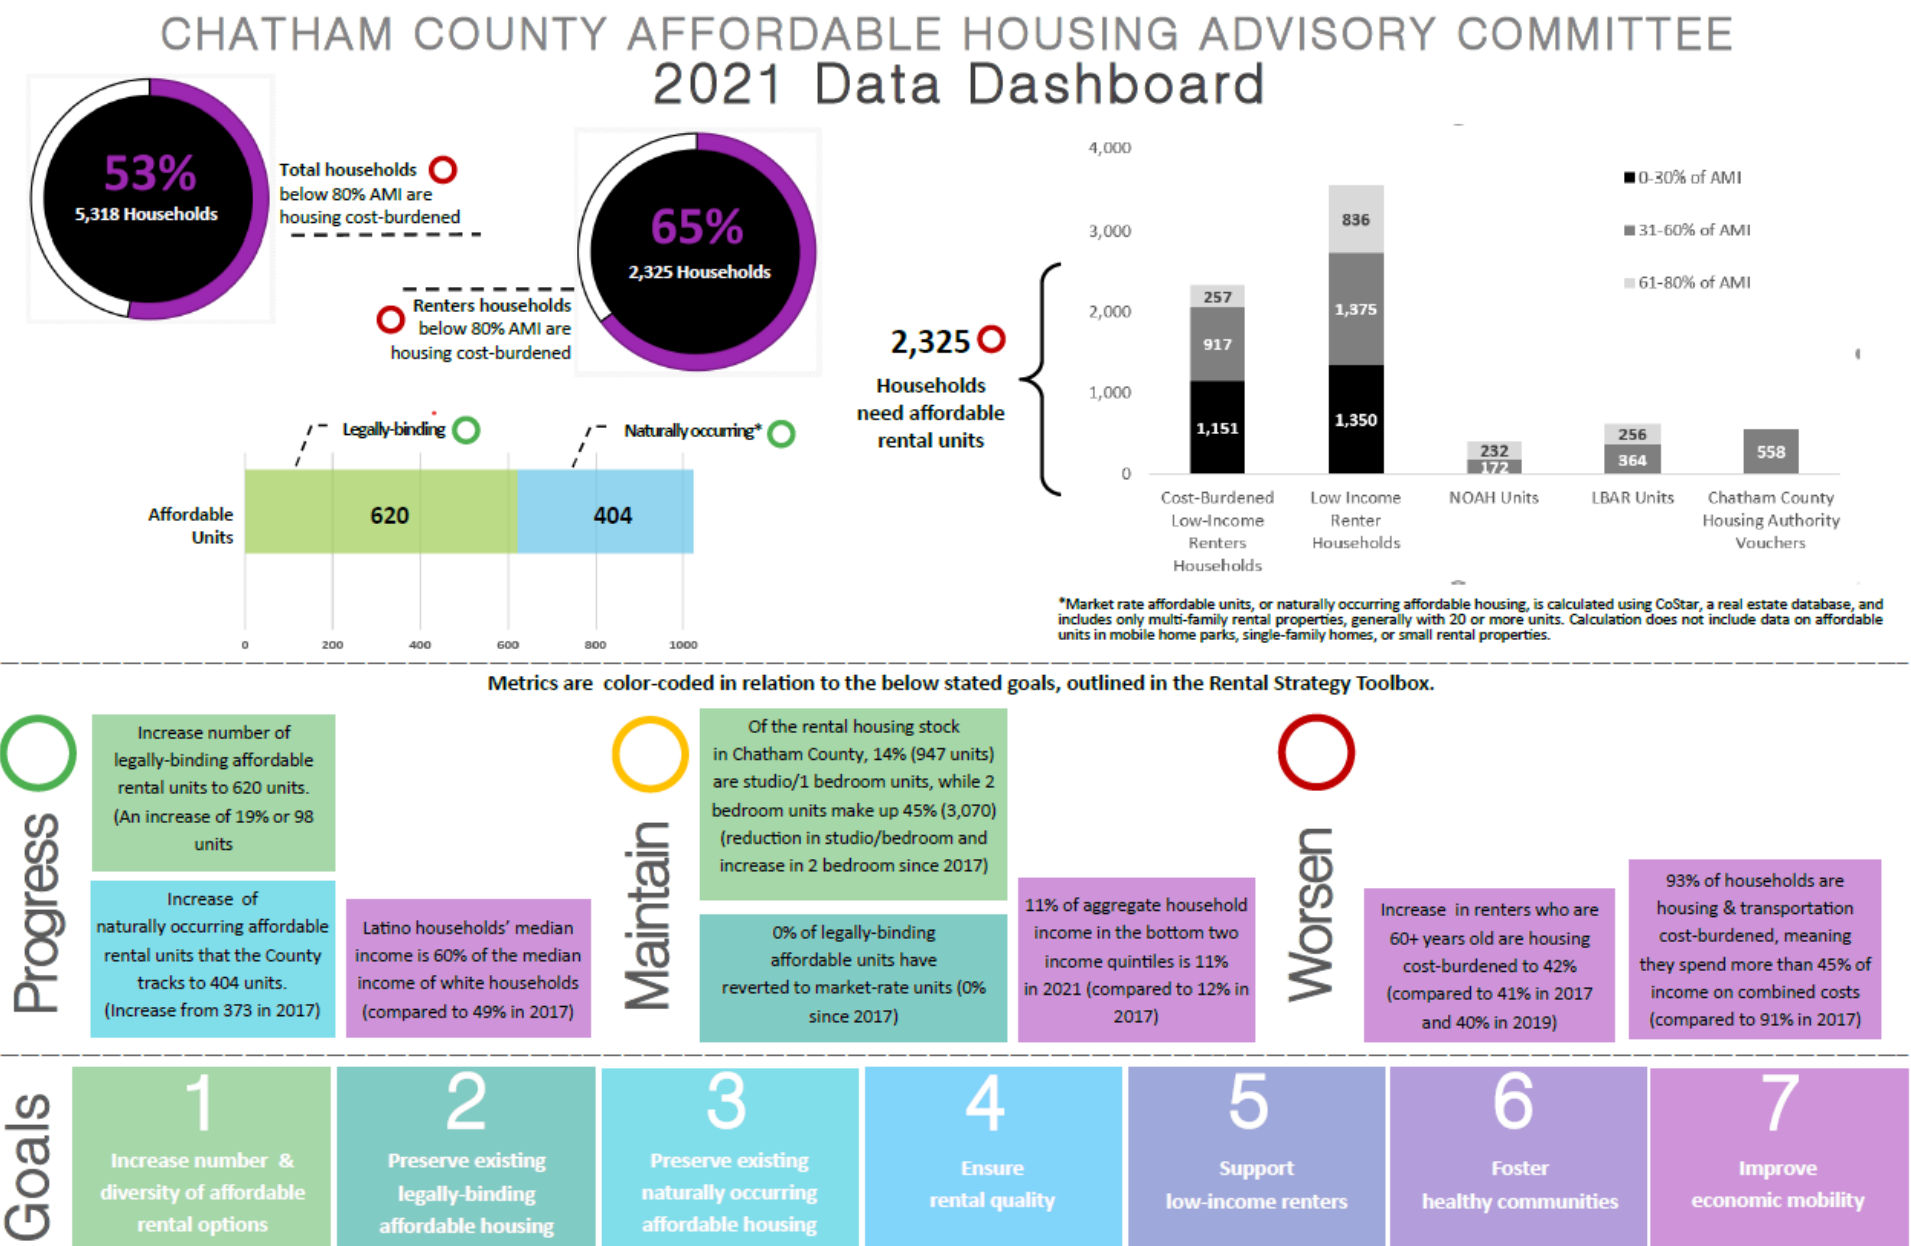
CHATHAM COUNTY AFFORDABLE HOUSING ADVISORY COMMITTEE
2021 Data Dashboard

53%
5,318 Households

Total households below 80% AMI are housing cost-burdened

65%
2,325 Households

Renters households below 80% AMI are housing cost-burdened

Legally-binding

Naturally occurring*

Affordable Units

| | |
|---|---|
| 620 | 404 |

0 200 400 600 800 1000

2,325
Households need affordable rental units

4,000
3,000
2,000
1,000
0

0-30% of AMI
31-60% of AMI
61-80% of AMI

| | 0-30% of AMI | 31-60% of AMI | 61-80% of AMI |
|---|---|---|---|
| Cost-Burdened Low-Income Renters Households | 1,151 | 917 | 257 |
| Low Income Renter Households | 1,350 | 1,375 | 836 |
| NOAH Units | | 172 | 232 |
| LBAR Units | | 364 | 256 |
| Chatham County Housing Authority Vouchers | | 558 | |

*Market rate affordable units, or naturally occurring affordable housing, is calculated using CoStar, a real estate database, and includes only multi-family rental properties, generally with 20 or more units. Calculation does not include data on affordable units in mobile home parks, single-family homes, or small rental properties.

Metrics are color-coded in relation to the below stated goals, outlined in the Rental Strategy Toolbox.

Progress

Increase number of legally-binding affordable rental units to 620 units. (An increase of 19% or 98 units

Increase of naturally occurring affordable rental units that the County tracks to 404 units. (Increase from 373 in 2017)

Latino households' median income is 60% of the median income of white households (compared to 49% in 2017)

Maintain

Of the rental housing stock in Chatham County, 14% (947 units) are studio/1 bedroom units, while 2 bedroom units make up 45% (3,070) (reduction in studio/bedroom and increase in 2 bedroom since 2017)

0% of legally-binding affordable units have reverted to market-rate units (0% since 2017)

11% of aggregate household income in the bottom two income quintiles is 11% in 2021 (compared to 12% in 2017)

Worsen

Increase in renters who are 60+ years old are housing cost-burdened to 42% (compared to 41% in 2017 and 40% in 2019)

93% of households are housing & transportation cost-burdened, meaning they spend more than 45% of income on combined costs (compared to 91% in 2017)

Goals

1 Increase number & diversity of affordable rental options

2 Preserve existing legally-binding affordable housing

3 Preserve existing naturally occurring affordable housing

4 Ensure rental quality

5 Support low-income renters

6 Foster healthy communities

7 Improve economic mobility